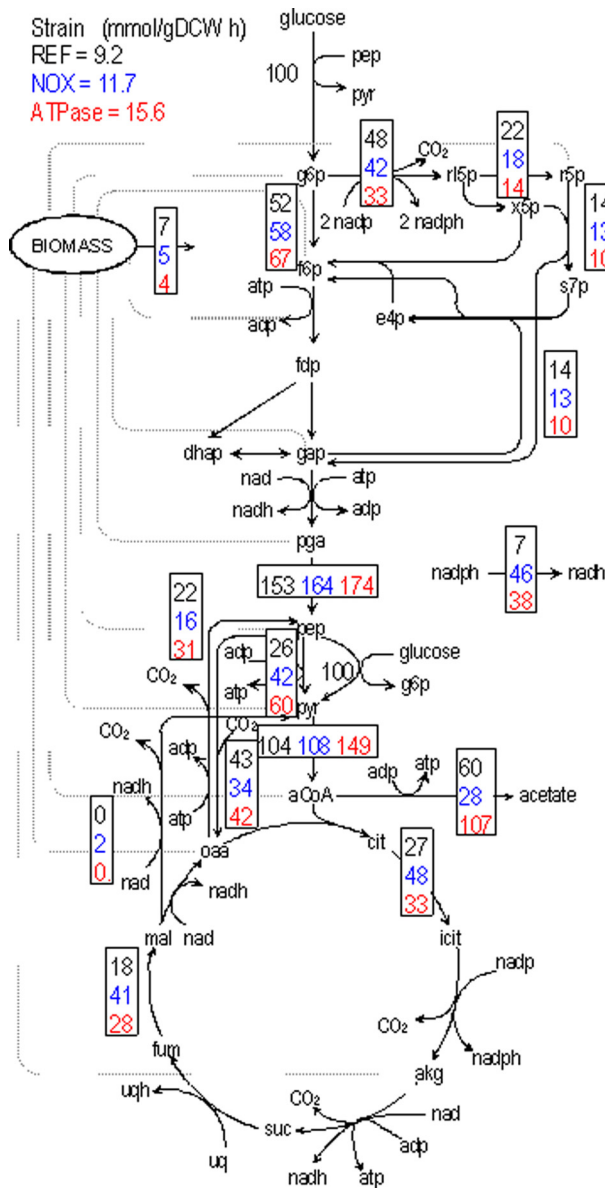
Strain (mmol/gDCW h)
REF = 9.2
NOX = 11.7
ATPase = 15.6

glucose
100
pep
pyr
g6p
48
42
33
$CO_2$
2 nadp
2 nadph
rl5p
22
18
14
r5p
x5p
14
13
10
52
58
67
BIOMASS
7
5
4
f6p
atp
adp
e4p
s7p
fdp
14
13
10
dhap
gap
nad
nadh
atp
adp
pga
153 164 174
7
46
38
nadph
nadh
22
16
31
pep
adp
26
42
60
100
glucose
g6p
$CO_2$
atp
pyr
$CO_2$
$CO_2$
adp
43
34
42
104 108 149
nadh
atp
adp
aCoA
60
28
107
acetate
0
2
0
atp
oaa
cit
27
48
33
nad
nadh
mal
nad
icit
18
41
28
nadp
$CO_2$
nadph
fum
akg
uqh
$CO_2$
nad
suc
adp
uq
nadh
atp